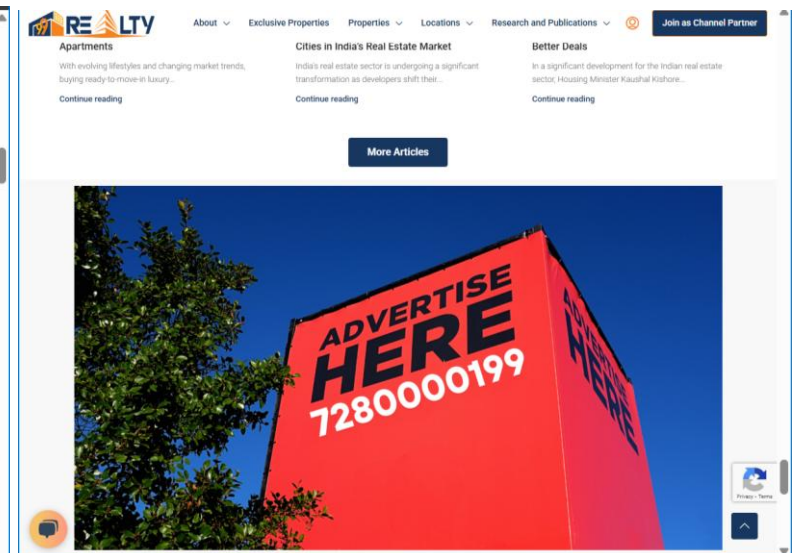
REALTY About Exclusive Properties Properties Locations Research and Publications Join as Channel Partner

Apartments

With evolving lifestyles and changing market trends, buying ready-to-move-in luxury...

Continue reading

Cities in India's Real Estate Market

India's real estate sector is undergoing a significant transformation as developers shift their...

Continue reading

Better Deals

In a significant development for the Indian real estate sector, Housing Minister Kaushal Kishore...

Continue reading

More Articles

ADVERTISE HERE 7280000199

ADVERTISE HERE

Privacy - Terms